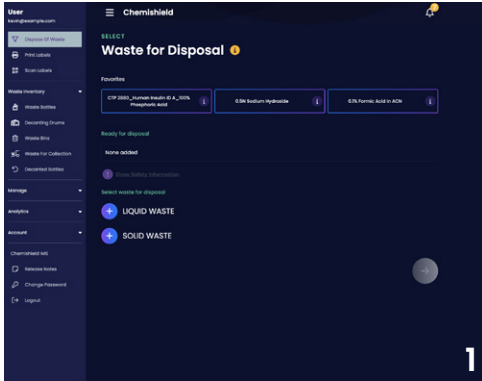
User
kevin@example.com

Dispose Of Waste
Print Labels
Scan Labels

Waste Inventory
Waste Bottles
Decanting Drums
Waste Bins
Waste For Collection
Decanted Bottles

Manage
Analytics
Account

Chemishield MS
Release Notes
Change Password
Logout

Chemishield

SELECT
Waste for Disposal

Favorites

CTP 2560_Human Insulin ID A_100% Phosphoric Acid
0.5N Sodium Hydroxide
0.1% Formic Acid in ACN

Ready for disposal
None added

Show Safety Information

Select waste for disposal
LIQUID WASTE
SOLID WASTE

1